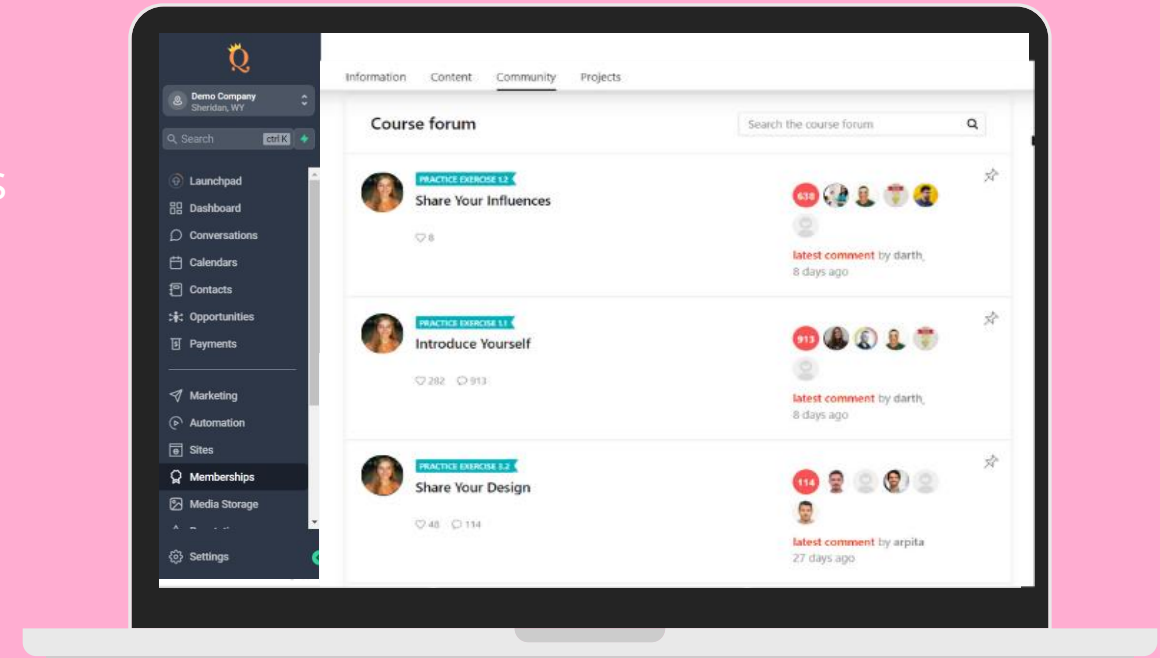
Q

Demo Company
Sheridan, WY

Search ctrl K

Launchpad
Dashboard
Conversations
Calendars
Contacts
Opportunities
Payments

Marketing
Automation
Sites
Memberships
Media Storage

Settings

Information Content Community Projects

Course forum

Search the course forum

PRACTICE EXERCISE 1.2
Share Your Influences
8

638
latest comment by darth
8 days ago

PRACTICE EXERCISE 1.1
Introduce Yourself
282 913

913
latest comment by darth
8 days ago

PRACTICE EXERCISE 3.2
Share Your Design
48 114

114
latest comment by arpita
27 days ago